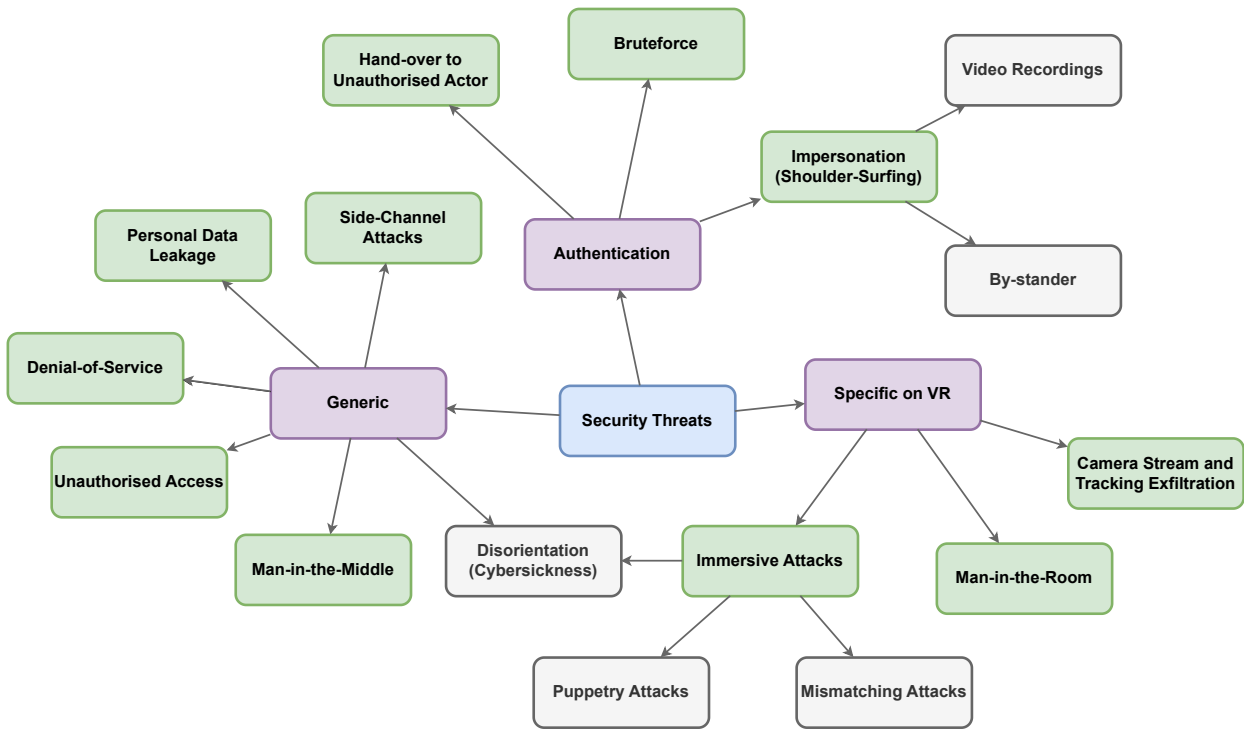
Security Threats

Authentication

Hand-over to Unauthorised Actor

Bruteforce

Impersonation (Shoulder-Surfing)

Video Recordings

By-stander

Generic

Personal Data Leakage

Side-Channel Attacks

Denial-of-Service

Unauthorised Access

Man-in-the-Middle

Disorientation (Cybersickness)

Specific on VR

Camera Stream and Tracking Exfiltration

Immersive Attacks

Man-in-the-Room

Puppetry Attacks

Mismatching Attacks